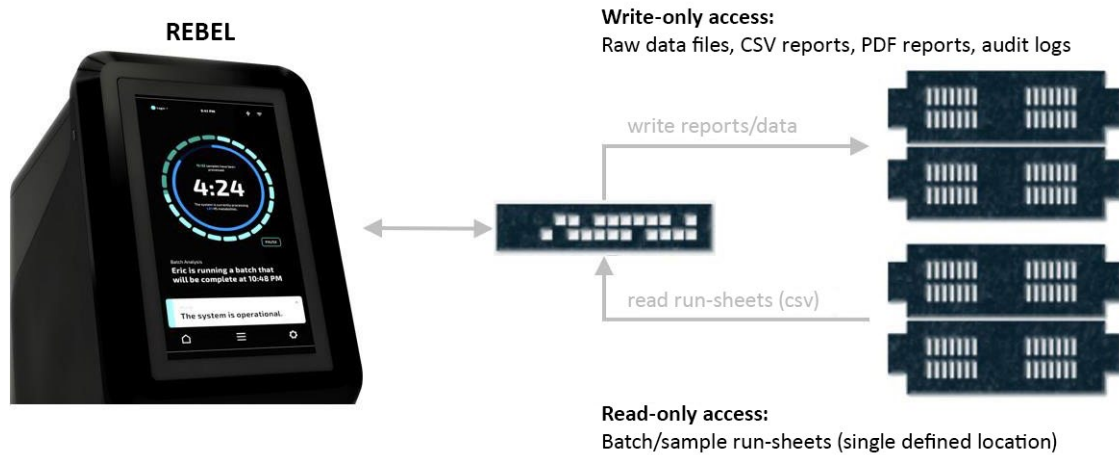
REBEL

4:24

Batch Analysis

Eric is running a batch that will be complete at 10:48 PM

The system is operational.

Write-only access:
Raw data files, CSV reports, PDF reports, audit logs

write reports/data

read run-sheets (csv)

Read-only access:
Batch/sample run-sheets (single defined location)